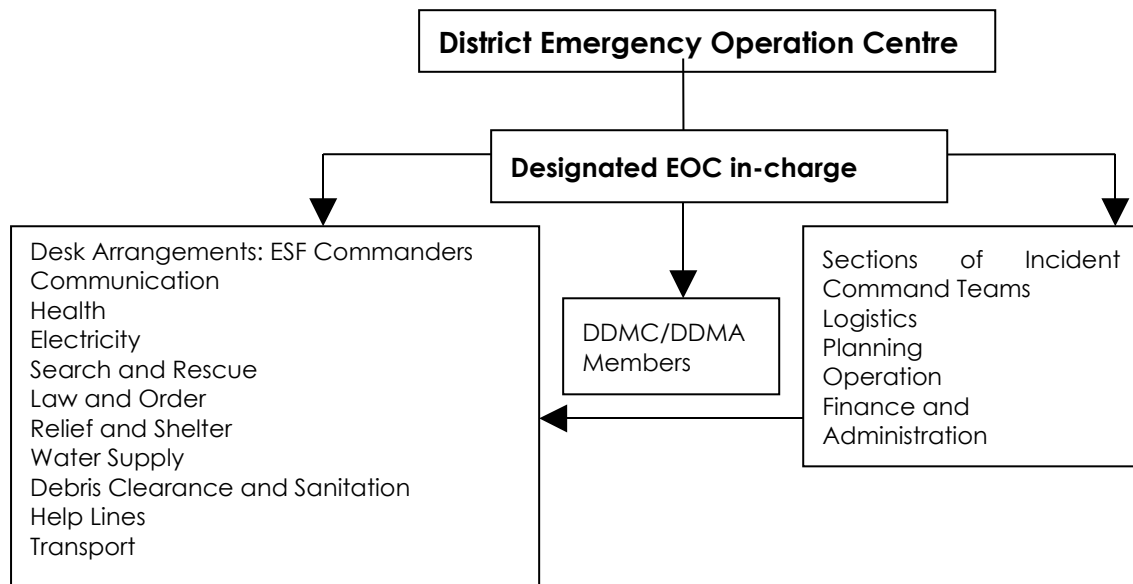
District Emergency Operation Centre

Designated EOC in-charge

Desk Arrangements: ESF Commanders
Communication
Health
Electricity
Search and Rescue
Law and Order
Relief and Shelter
Water Supply
Debris Clearance and Sanitation
Help Lines
Transport

DDMC/DDMA Members

Sections of Incident Command Teams
Logistics
Planning
Operation
Finance and Administration